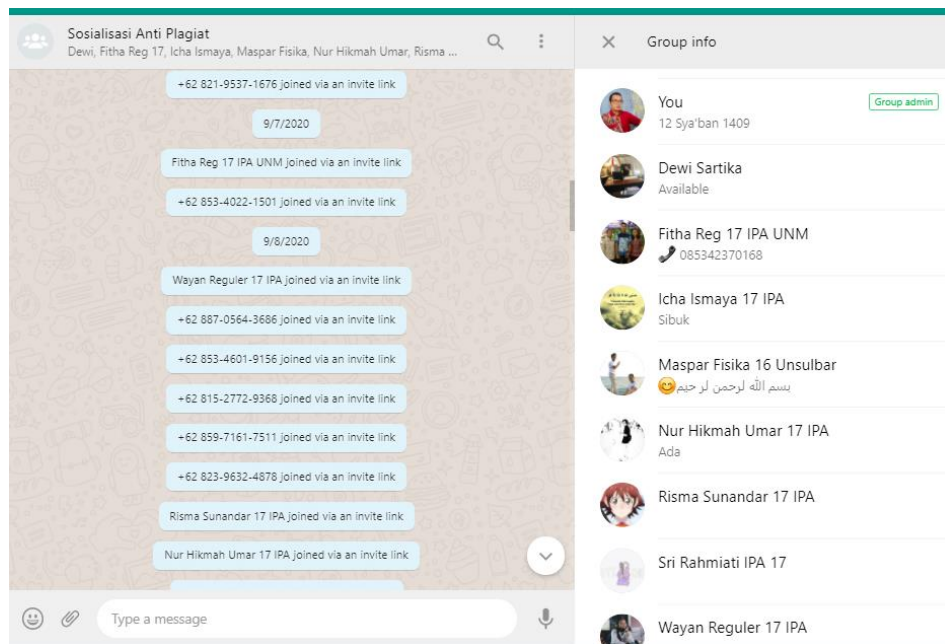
Sosialisasi Anti Plagiat
Dewi, Fitha Reg 17, Icha Ismaya, Maspar Fisika, Nur Hikmah Umar, Risma ...

+62 821-9537-1676 joined via an invite link

9/7/2020

Fitha Reg 17 IPA UNM joined via an invite link

+62 853-4022-1501 joined via an invite link

9/8/2020

Wayan Reguler 17 IPA joined via an invite link

+62 887-0564-3686 joined via an invite link

+62 853-4601-9156 joined via an invite link

+62 815-2772-9368 joined via an invite link

+62 859-7161-7511 joined via an invite link

+62 823-9632-4878 joined via an invite link

Risma Sunandar 17 IPA joined via an invite link

Nur Hikmah Umar 17 IPA joined via an invite link

Type a message

Group info

You
12 Sya'ban 1409
Group admin

Dewi Sartika
Available

Fitha Reg 17 IPA UNM
085342370168

Icha Ismaya 17 IPA
Sibuk

Maspar Fisika 16 Unsulbar
بسم الله لرحمن لر حيم😊

Nur Hikmah Umar 17 IPA
Ada

Risma Sunandar 17 IPA

Sri Rahmiati IPA 17

Wayan Reguler 17 IPA